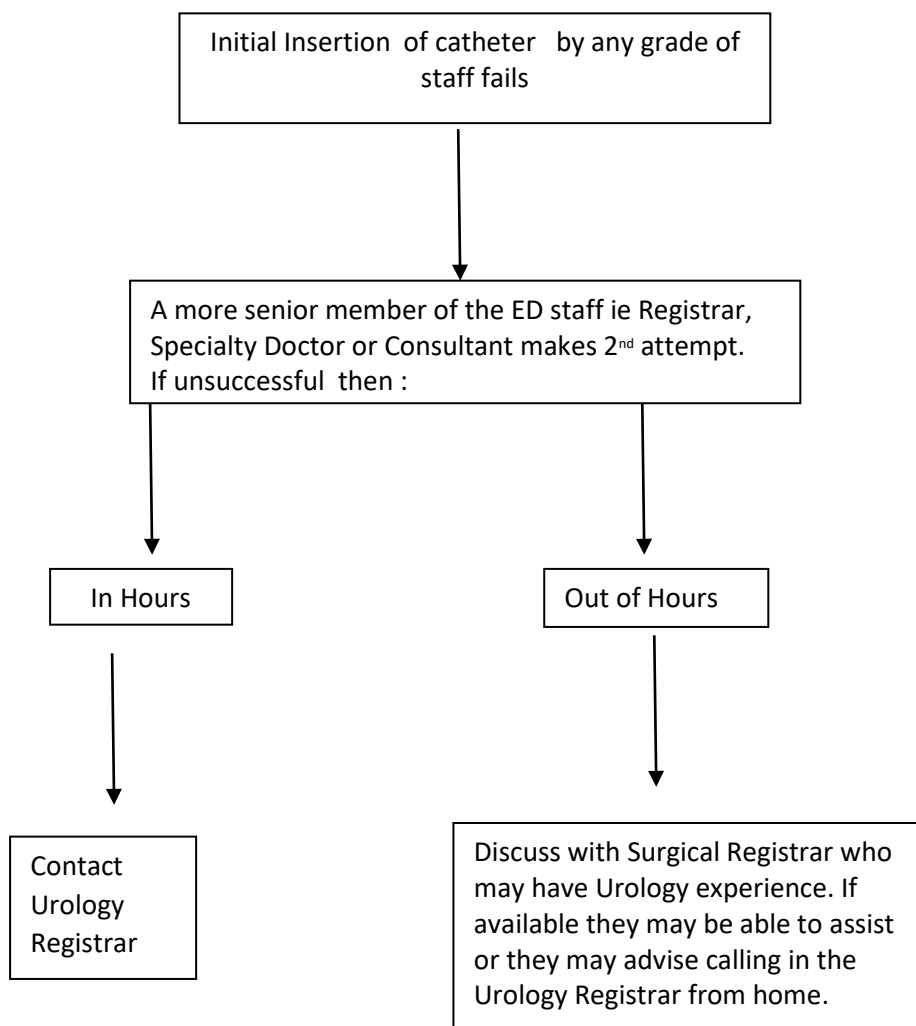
Initial Insertion of catheter by any grade of staff fails

A more senior member of the ED staff ie Registrar, Specialty Doctor or Consultant makes 2$^{nd}$ attempt. If unsuccessful then :

In Hours

Out of Hours

Contact Urology Registrar

Discuss with Surgical Registrar who may have Urology experience. If available they may be able to assist or they may advise calling in the Urology Registrar from home.